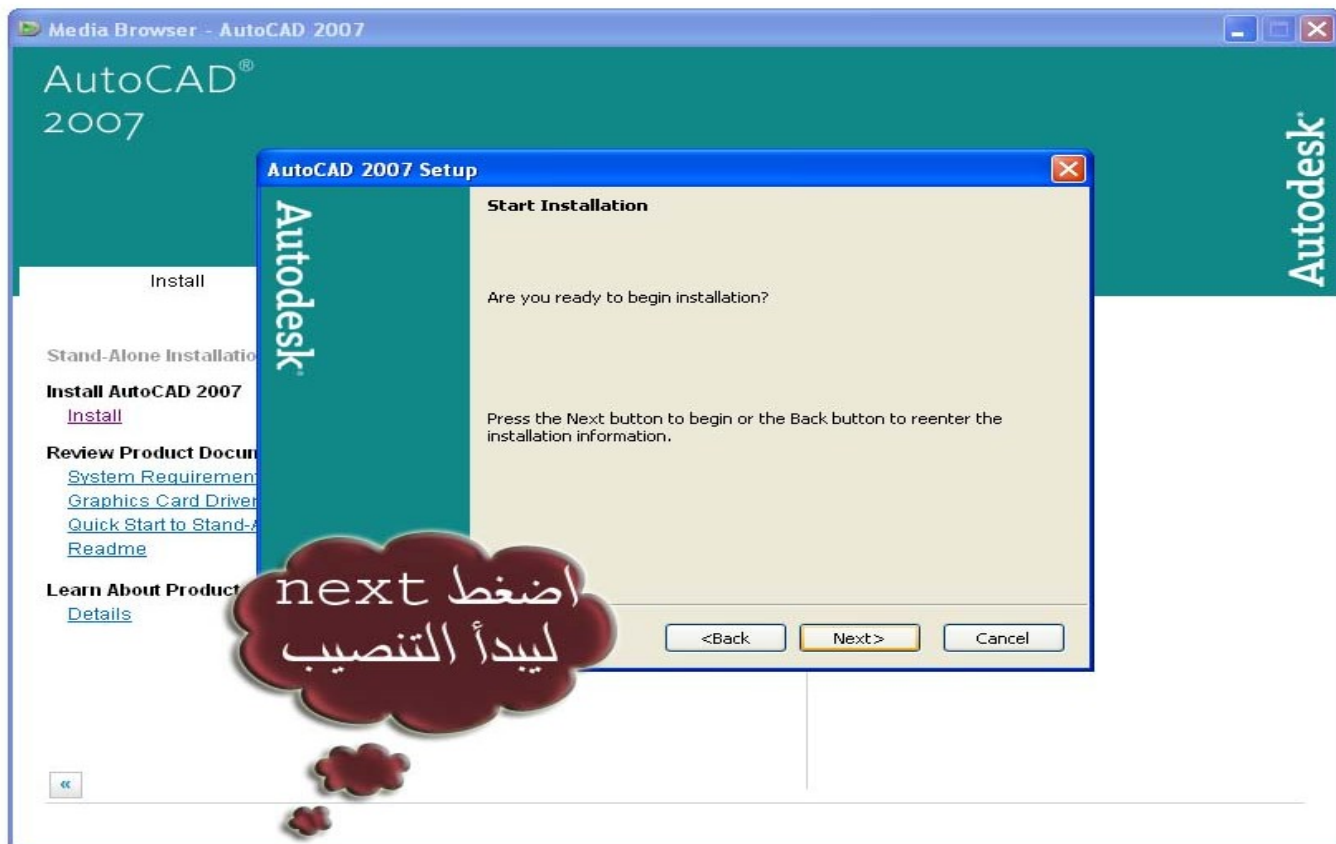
Media Browser - AutoCAD 2007

AutoCAD®
2007

Autodesk®

Install

Stand-Alone Installatio

Install AutoCAD 2007
Install

Review Product Docun
System Requiremen
Graphics Card Driver
Quick Start to Stand-A
Readme

Learn About Product
Details

«

AutoCAD 2007 Setup

Autodesk®

Start Installation

Are you ready to begin installation?

Press the Next button to begin or the Back button to reenter the installation information.

<Back

Next>

Cancel

اضغط next
ليبدأ التنصيب